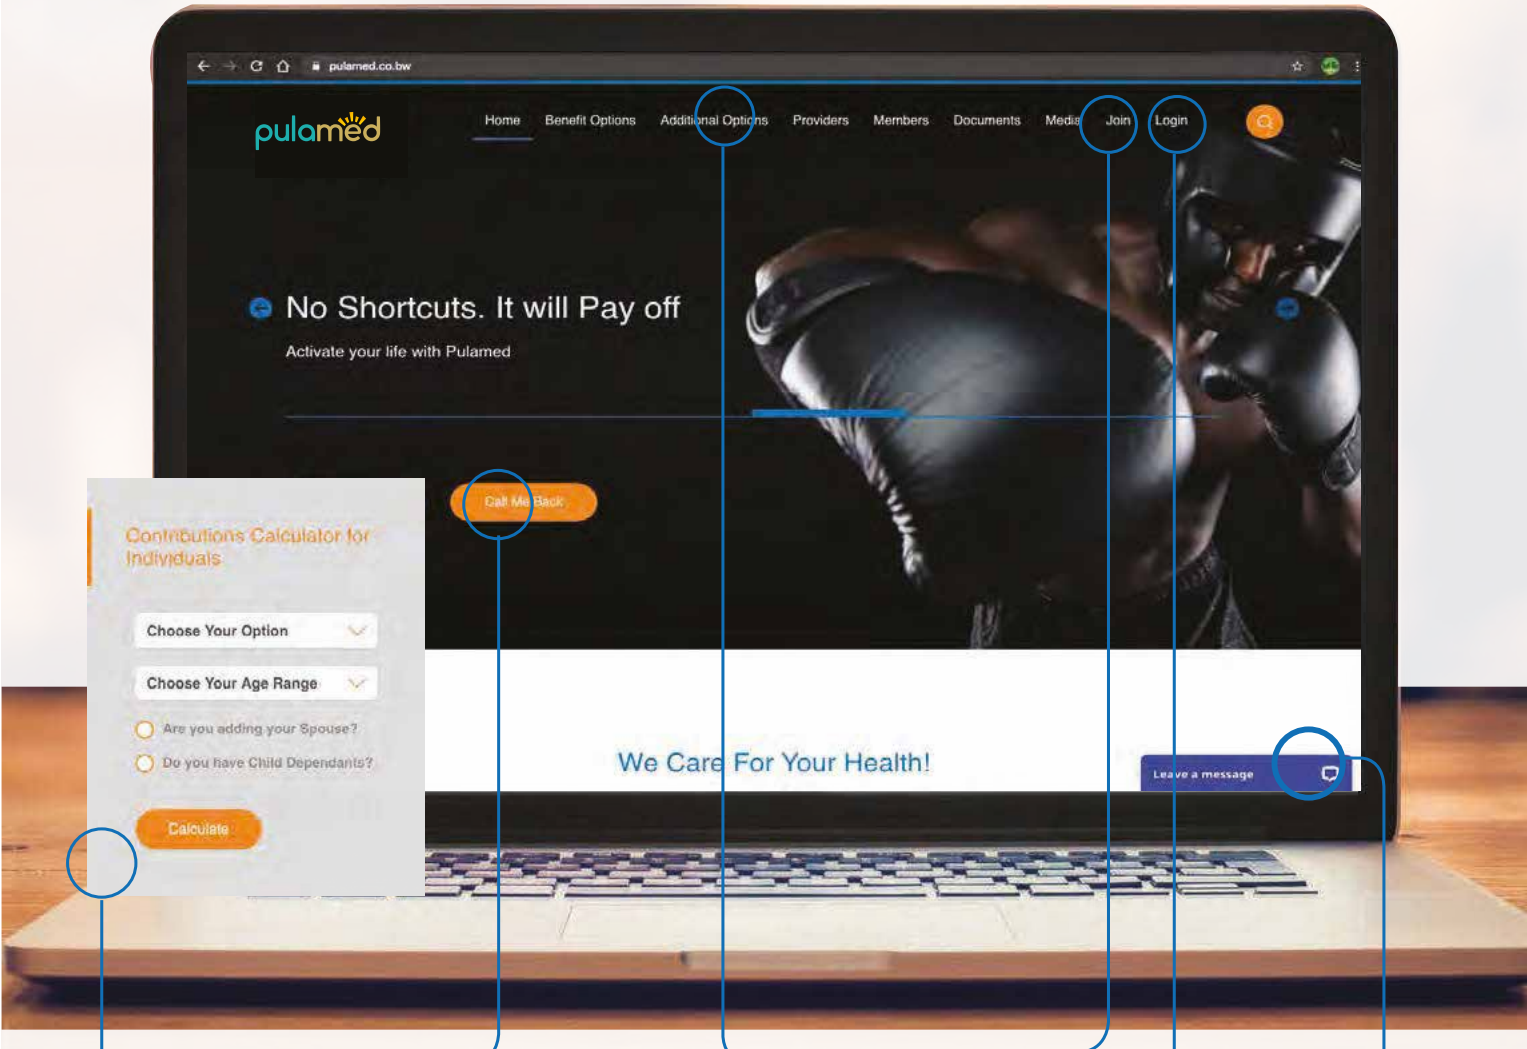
pulamed.co.bw

pulamed

Home
Benefit Options
Additional Options
Providers
Members
Documents
Media
Join
Login

No Shortcuts. It will Pay off

Activate your life with Pulamed

Call Me Back

Contributions Calculator for Individuals

Choose Your Option

Choose Your Age Range

Are you adding your Spouse?

Do you have Child Dependants?

Calculate

We Care For Your Health!

Leave a message